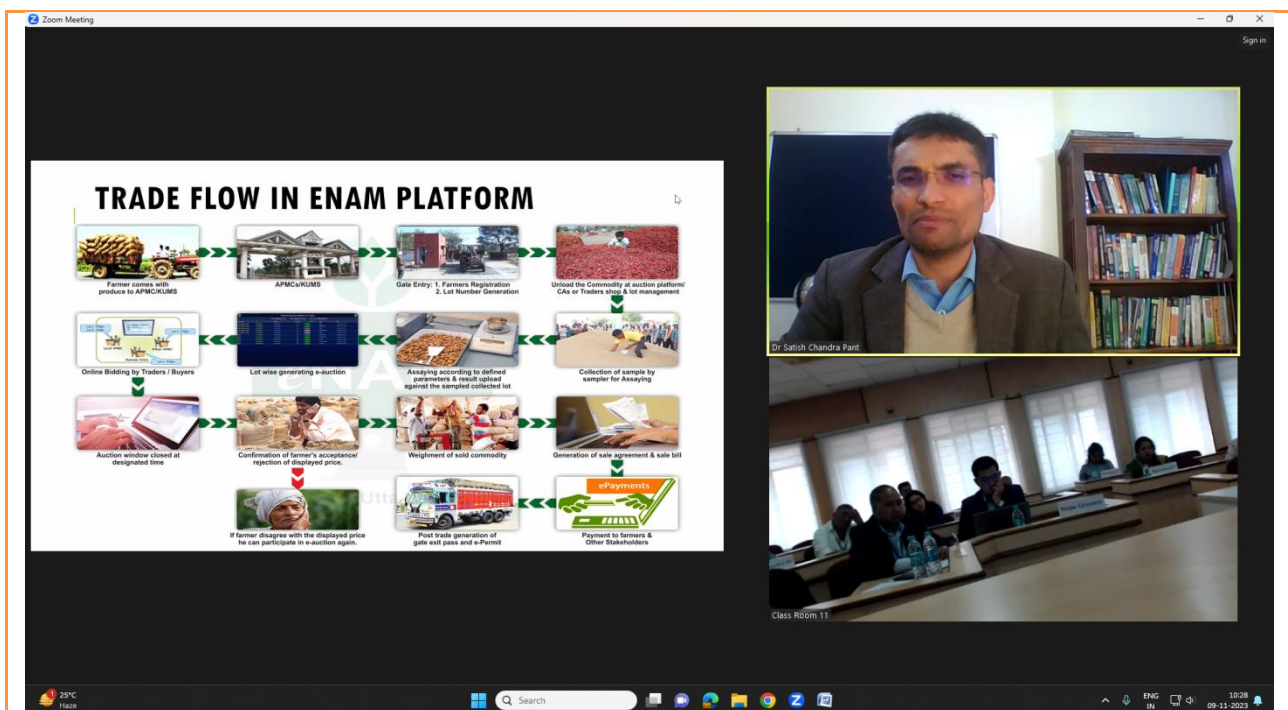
Zoom Meeting

Sign in

TRADE FLOW IN ENAM PLATFORM

Farmer comes with produce to APMC/KUMS

APMCs/KUMS

Gate Entry: 1. Farmers Registration 2. Lot Number Generation

Unload the Commodity at auction platform/ CAs or Traders shop & lot management

Online Bidding by Traders / Buyers

Lot wise generating e-auction

Assaying according to defined parameters & result upload against the sampled collected lot

Collection of sample by sampler for Assaying

Auction window closed at designated time

Confirmation of farmer's acceptance/ rejection of displayed price.

Weighment of sold commodity

Generation of sale agreement & sale bill

ePayments

If farmer disagree with the displayed price he can participate in e-auction again.

Post trade generation of gate exit pass and e-Permit

Payment to farmers & Other Stakeholders

Dr Satish Chandra Pant

Class Room 11

25°C
Haze

Search

ENG
IN

10:28
09-11-2023